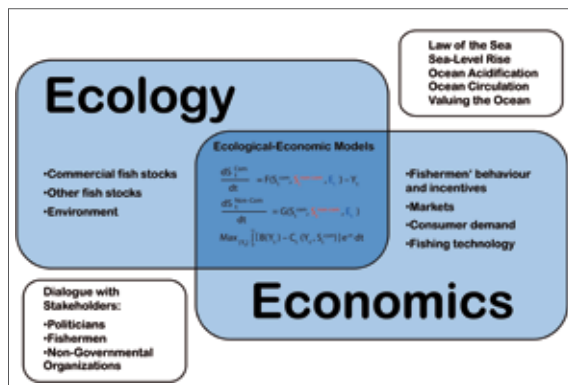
Law of the Sea
Sea-Level Rise
Ocean Acidification
Ocean Circulation
Valuing the Ocean

Ecology

•Commercial fish stocks
•Other fish stocks
•Environment

Ecological-Economic Models

$\frac{dS_t^{Com}}{dt} = F(S_t^{Com}, S_t^{Non-Com}, E_t) - Y_t$

$\frac{dS_t^{Non-Com}}{dt} = G(S_t^{Com}, S_t^{Non-Com}, E_t)$

$Max_{\{Y_t\}} \int [B(Y_t) - C_t(Y_t, S_t^{Com})] e^{-rt} dt$

•Fishermen' behaviour and incentives
•Markets
•Consumer demand
•Fishing technology

Economics

Dialogue with Stakeholders:
•Politicians
•Fishermen
•Non-Governmental Organizations